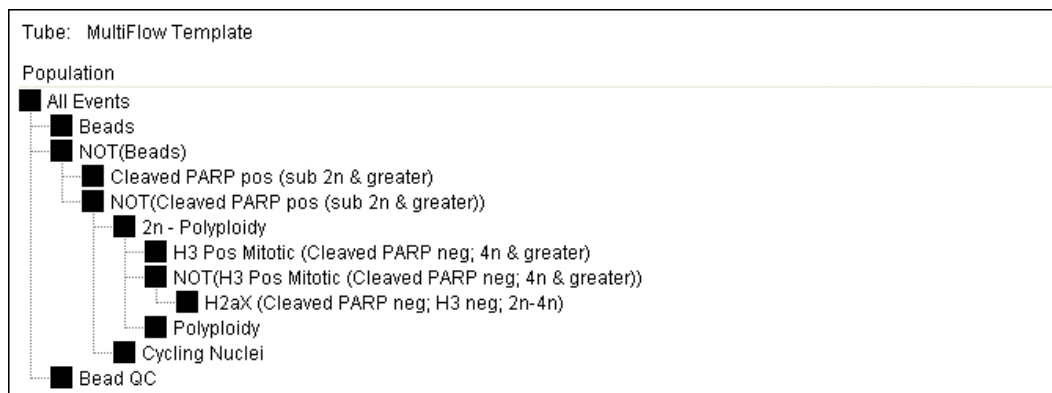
Tube: MultiFlow Template

Population

All Events
Beads
NOT(Beads)
Cleaved PARP pos (sub 2n & greater)
NOT(Cleaved PARP pos (sub 2n & greater))
2n - Polyploidy
H3 Pos Mitotic (Cleaved PARP neg; 4n & greater)
NOT(H3 Pos Mitotic (Cleaved PARP neg; 4n & greater))
H2aX (Cleaved PARP neg; H3 neg; 2n-4n)
Polyploidy
Cycling Nuclei
Bead QC